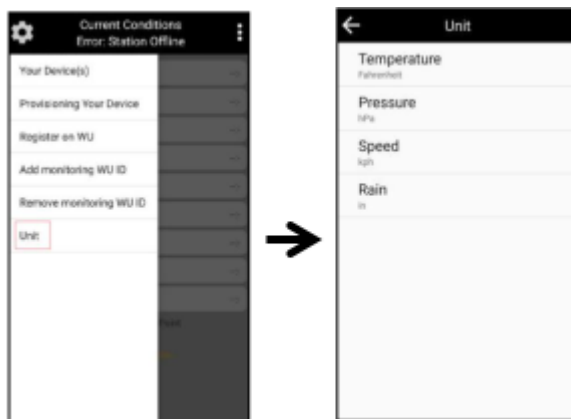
Current Conditions
Error: Station Offline

Your Device(s)
Provisioning Your Device
Register on WU
Add monitoring WU ID
Remove monitoring WU ID
Unit

Unit
Temperature
Fahrenheit
Pressure
hPa
Speed
kph
Rain
in